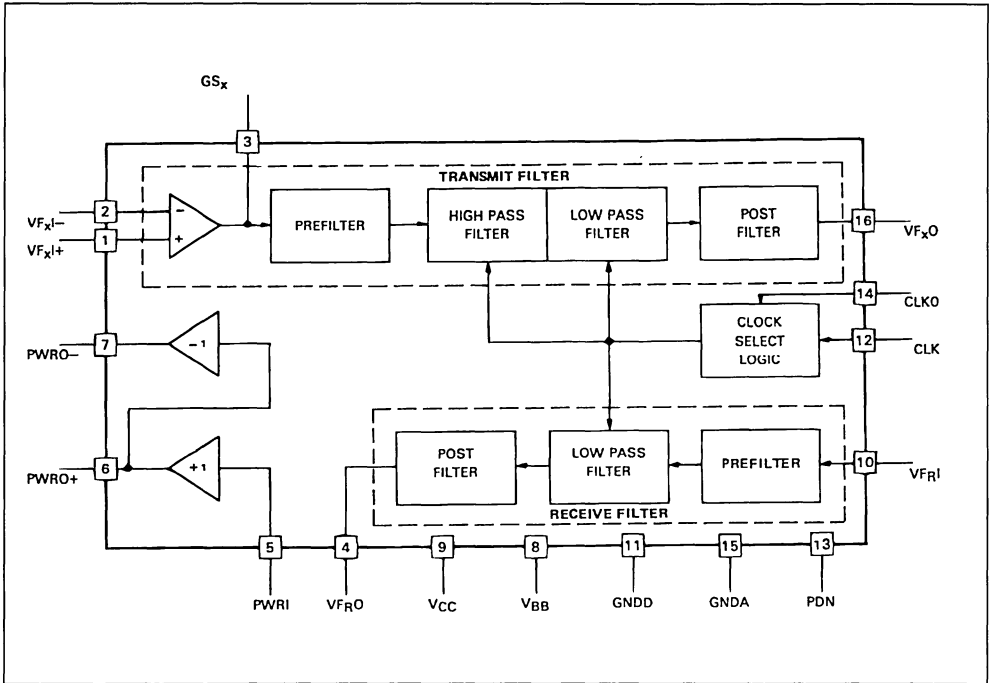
$GS_X$

3

TRANSMIT FILTER

$VF_XI-$ 2

$VF_XI+$ 1

−

+

PREFILTER

HIGH PASS FILTER

LOW PASS FILTER

POST FILTER

16 $VF_XO$

14 CLKO

CLOCK SELECT LOGIC

12 CLK

PWRO− 7

−1

PWRO+ 6

+1

POST FILTER

LOW PASS FILTER

PREFILTER

10 $VF_RI$

RECEIVE FILTER

5 PWRI

4 $VF_RO$

9 $V_{CC}$

8 $V_{BB}$

11 GNDD

15 GNDA

13 PDN